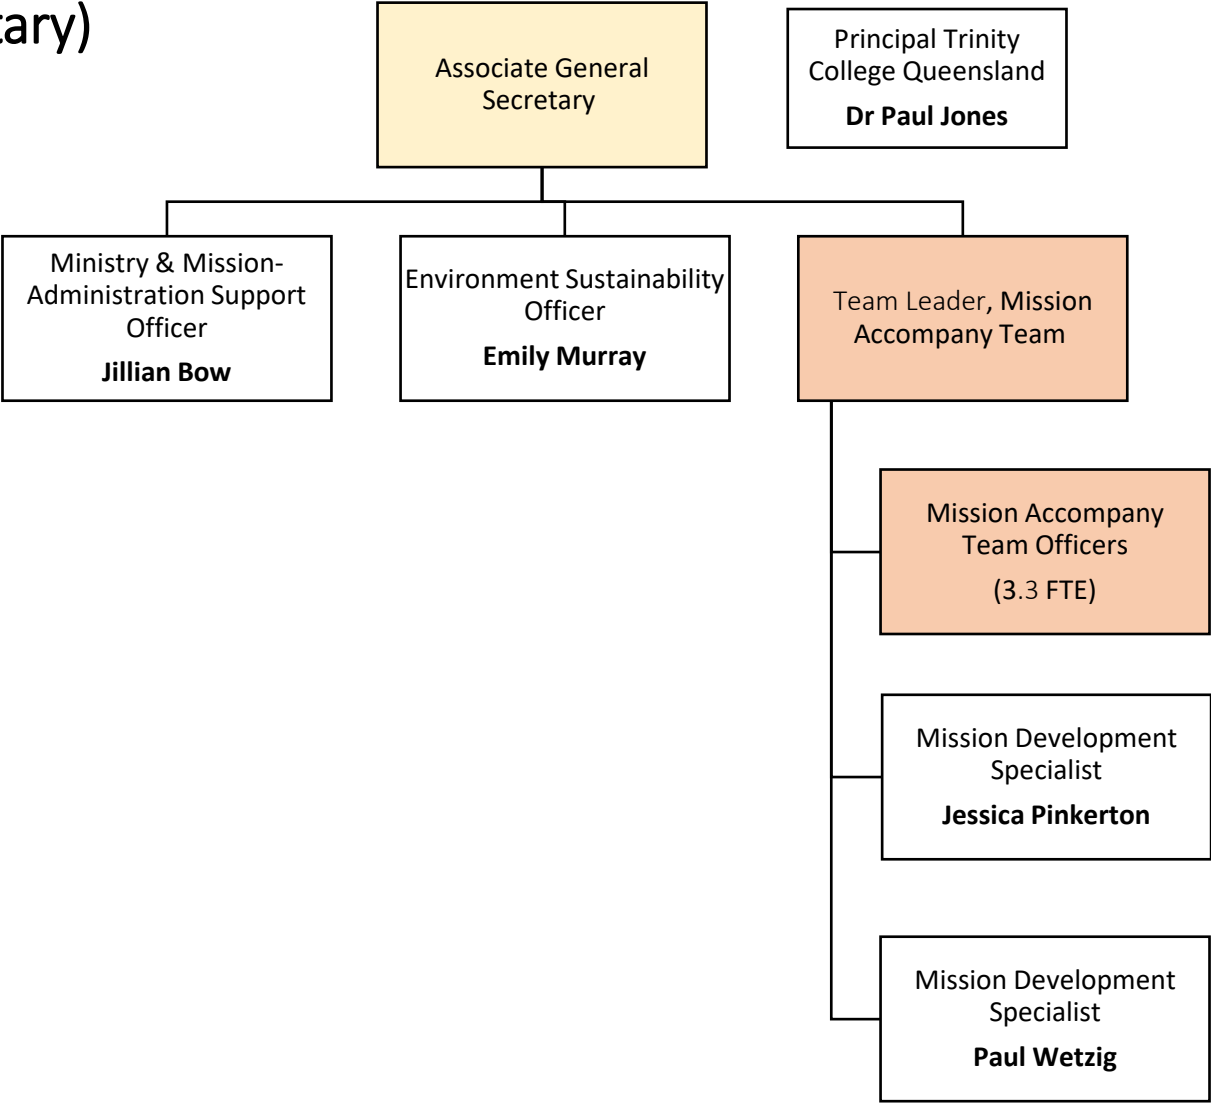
ary)

Associate General Secretary

Principal Trinity College Queensland
**Dr Paul Jones**

Ministry & Mission-Administration Support Officer
**Jillian Bow**

Environment Sustainability Officer
**Emily Murray**

Team Leader, Mission Accompany Team

Mission Accompany Team Officers
(3.3 FTE)

Mission Development Specialist
**Jessica Pinkerton**

Mission Development Specialist
**Paul Wetzig**